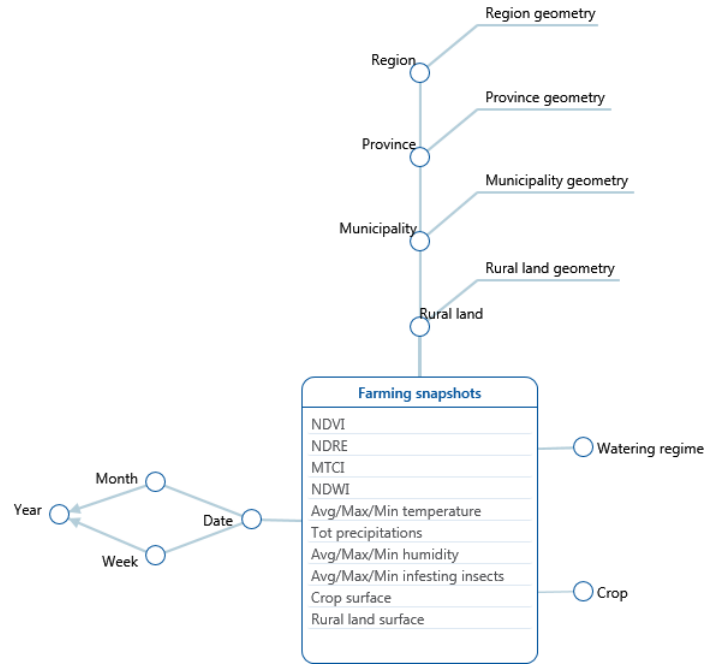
Region geometry
Region
Province geometry
Province
Municipality geometry
Municipality
Rural land geometry
Rural land

Farming snapshots
NDVI
NDRE
MTCI
NDWI
Avg/Max/Min temperature
Tot precipitations
Avg/Max/Min humidity
Avg/Max/Min infesting insects
Crop surface
Rural land surface

Watering regime
Crop
Month
Year
Date
Week